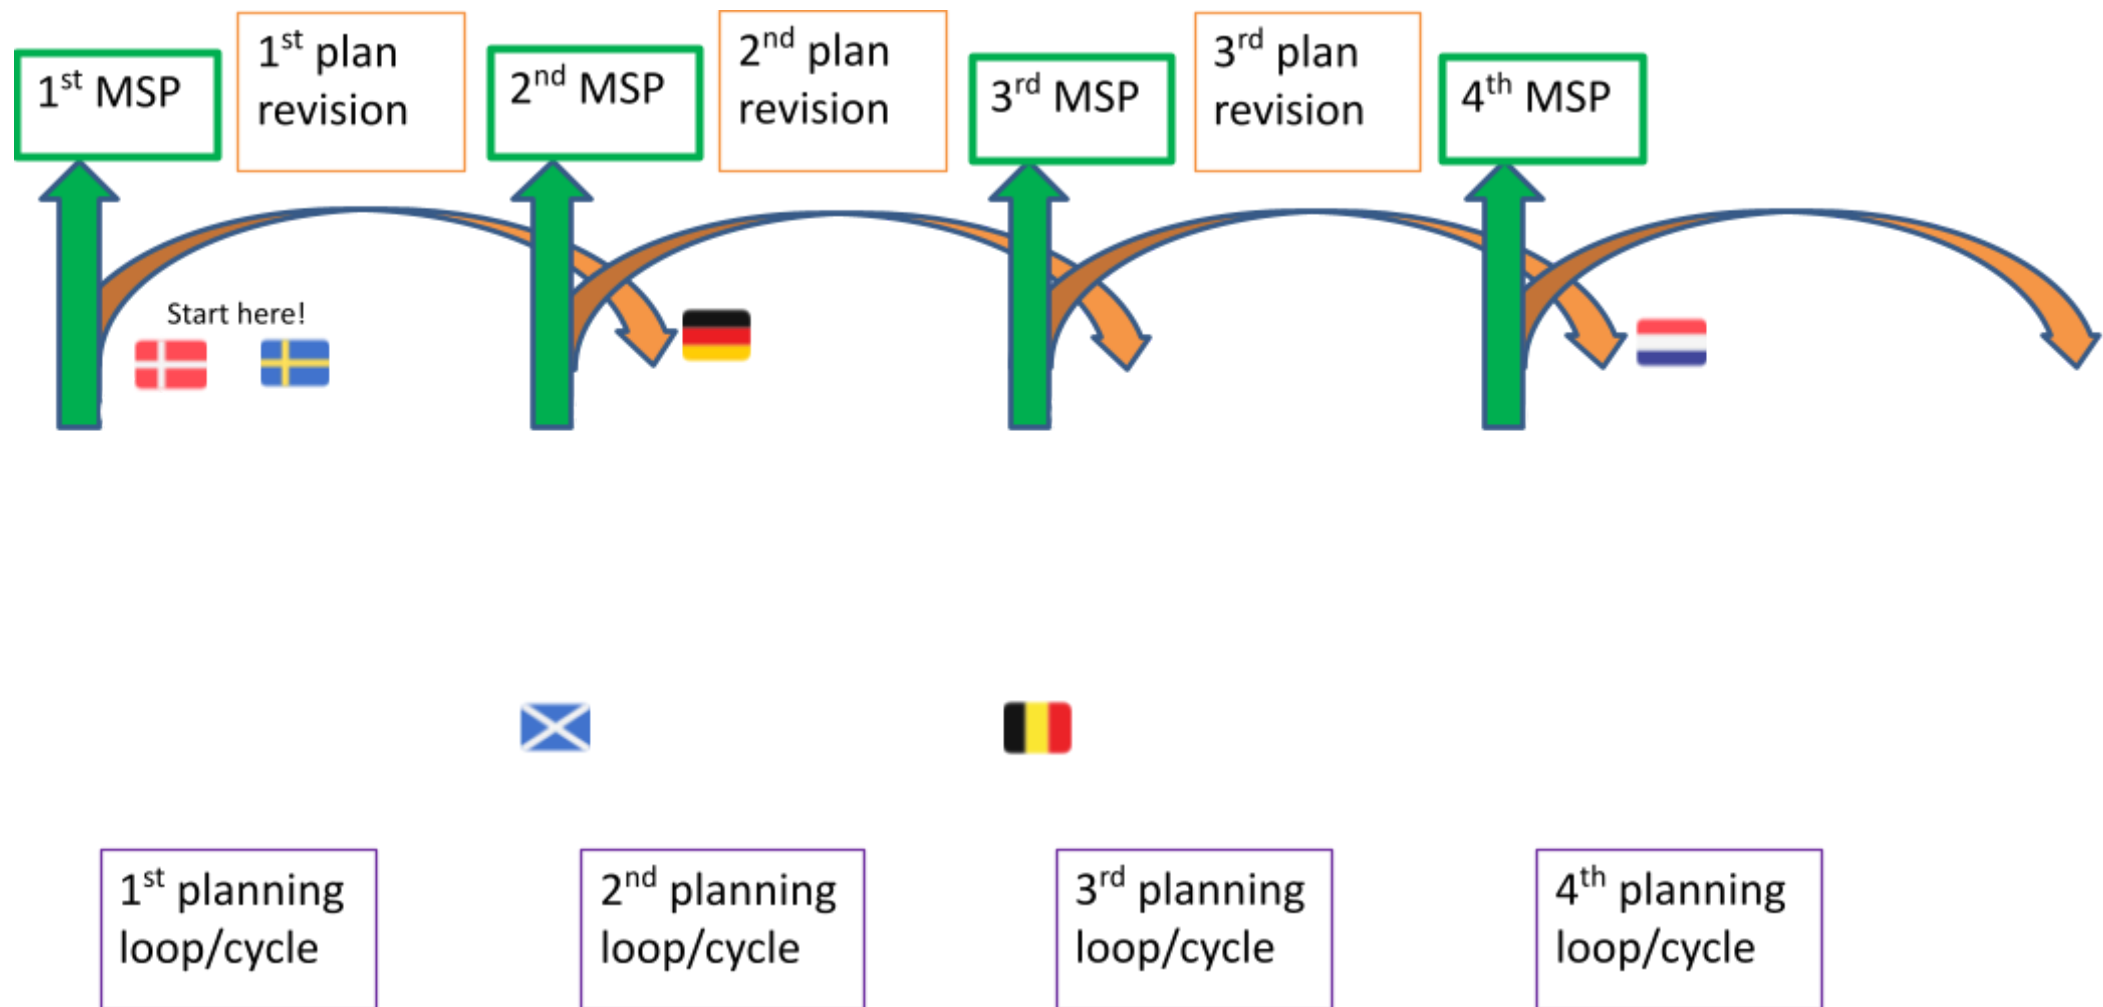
1$^{st}$ MSP

1$^{st}$ plan revision

2$^{nd}$ MSP

2$^{nd}$ plan revision

3$^{rd}$ MSP

3$^{rd}$ plan revision

4$^{th}$ MSP

Start here!

1$^{st}$ planning loop/cycle

2$^{nd}$ planning loop/cycle

3$^{rd}$ planning loop/cycle

4$^{th}$ planning loop/cycle